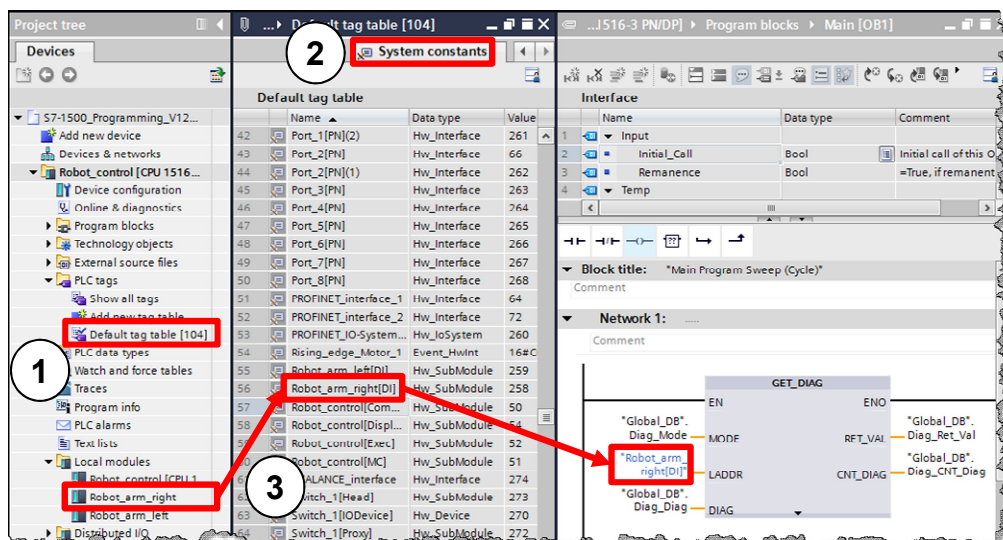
Project tree

Devices

S7-1500_Programming_V12...
Add new device
Devices & networks
Robot_control [CPU 1516...
Device configuration
Online & diagnostics
Program blocks
Technology objects
External source files
PLC tags
Show all tags
Add new tag table
Default tag table [104]
PLC data types
Watch and force tables
Traces
Program info
PLC alarms
Text lists
Local modules
Robot_control [CPU 1
Robot_arm_right
Robot_arm_left
Distributed I/O

... Default tag table [104]

System constants

Default tag table

| | Name | Data type | Value |
|---|---|---|---|
| 42 | Port_1[PN](2) | Hw_Interface | 261 |
| 43 | Port_2[PN] | Hw_Interface | 66 |
| 44 | Port_2[PN](1) | Hw_Interface | 262 |
| 45 | Port_3[PN] | Hw_Interface | 263 |
| 46 | Port_4[PN] | Hw_Interface | 264 |
| 47 | Port_5[PN] | Hw_Interface | 265 |
| 48 | Port_6[PN] | Hw_Interface | 266 |
| 49 | Port_7[PN] | Hw_Interface | 267 |
| 50 | Port_8[PN] | Hw_Interface | 268 |
| 51 | PROFINET_interface_1 | Hw_Interface | 64 |
| 52 | PROFINET_interface_2 | Hw_Interface | 72 |
| 53 | PROFINET_IO-System... | Hw_IoSystem | 260 |
| 54 | Rising_edge_Motor_1 | Event_HwInt | 16#C |
| 55 | Robot_arm_left[DI] | Hw_SubModule | 259 |
| 56 | Robot_arm_right[DI] | Hw_SubModule | 258 |
| 57 | Robot_control[Com... | Hw_SubModule | 50 |
| 58 | Robot_control[Displ... | Hw_SubModule | 52 |
| 59 | Robot_control[Exec] | Hw_SubModule | 54 |
| 60 | Robot_control[MC] | Hw_SubModule | 51 |
| 61 | ALANCE_interface | Hw_Interface | 274 |
| 62 | Switch_1[Head] | Hw_SubModule | 273 |
| 63 | Switch_1[IODevice] | Hw_Device | 270 |
| 64 | Switch_1[Proxy] | Hw_SubModule | 272 |

...1516-3 PN/DP] ▸ Program blocks ▸ Main [OB1]

Interface

| | Name | Data type | Comment |
|---|---|---|---|
| 1 | Input | | |
| 2 | Initial_Call | Bool | Initial call of this O |
| 3 | Remanence | Bool | =True, if remanent |
| 4 | Temp | | |

Block title: "Main Program Sweep (Cycle)"
Comment

Network 1: .....
Comment

GET_DIAG
EN ENO
"Global_DB".Diag_Mode MODE
RET_VAL "Global_DB".Diag_Ret_Val
"Robot_arm_right[DI]" LADDR
CNT_DIAG "Global_DB".Diag_CNT_Diag
"Global_DB".Diag_Diag DIAG

1
2
3